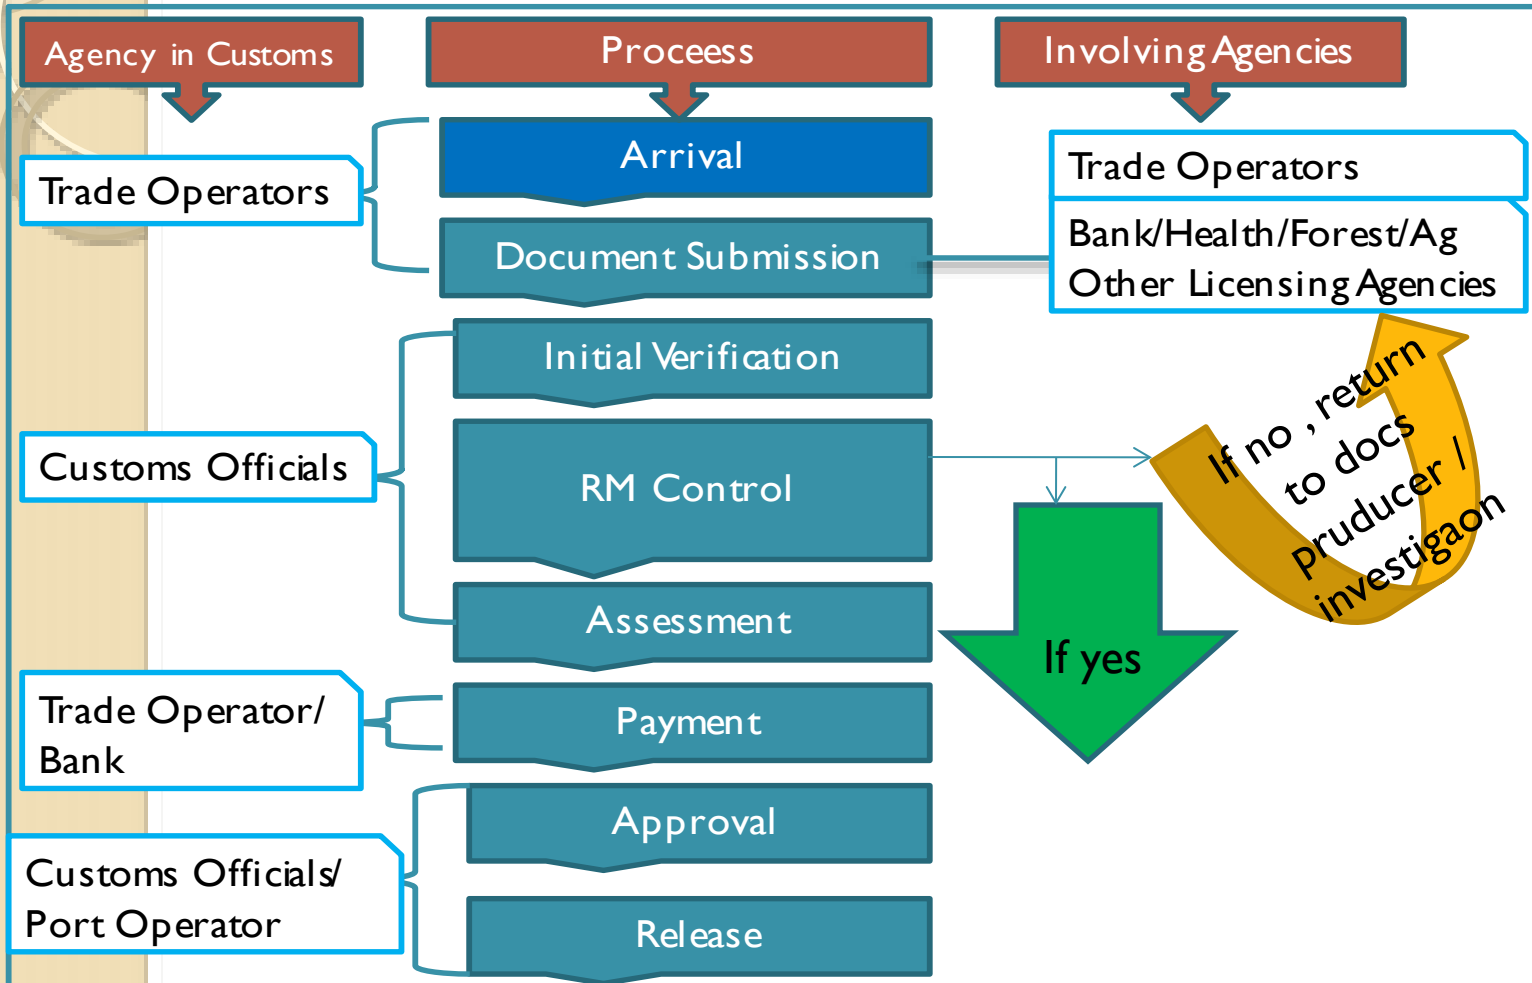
Agency in Customs

Proceess

Involving Agencies

Trade Operators

Arrival

Trade Operators

Document Submission

Bank/Health/Forest/Ag Other Licensing Agencies

Initial Verification

If no , return to docs pruducer / investigaon

Customs Officials

RM Control

Assessment

If yes

Trade Operator/ Bank

Payment

Approval

Customs Officials/ Port Operator

Release